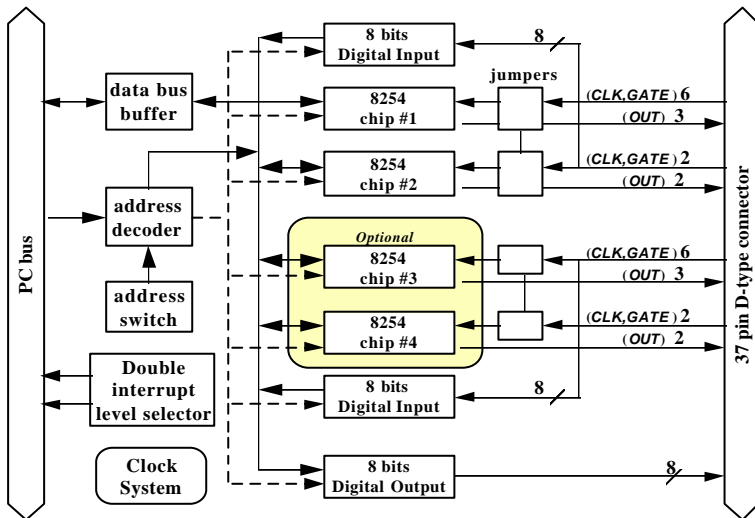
PC bus

data bus buffer

address decoder

address switch

Double interrupt level selector

Clock System

8 bits Digital Input

8254 chip #1

8254 chip #2

Optional

8254 chip #3

8254 chip #4

8 bits Digital Input

8 bits Digital Output

jumpers

8

(CLK,GATE) 6

(OUT) 3

(CLK,GATE) 2

(OUT) 2

(CLK,GATE) 6

(OUT) 3

(CLK,GATE) 2

(OUT) 2

8

8

37 pin D-type connector